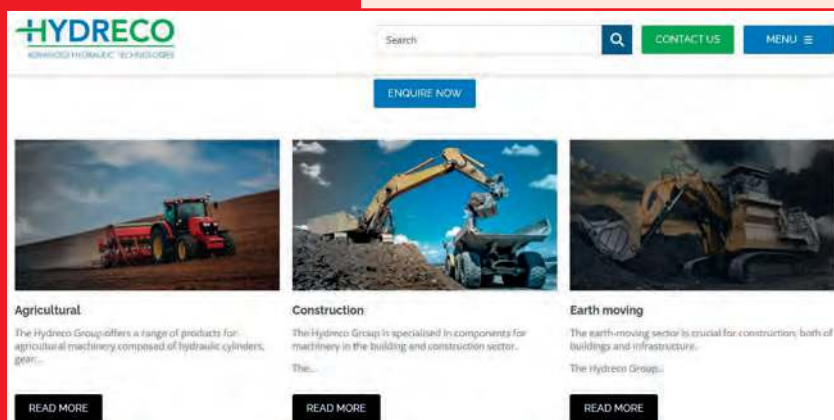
HYDRECO
ADVANCED HYDRAULIC TECHNOLOGIES

Search

CONTACT US

MENU ≡

ENQUIRE NOW

Agricultural

The Hydreco Group offers a range of products for agricultural machinery composed of hydraulic cylinders, gear...

READ MORE

Construction

The Hydreco Group is specialised in components for machinery in the building and construction sector.

The...

READ MORE

Earth moving

The earth-moving sector is crucial for construction, both of buildings and infrastructure.

The Hydreco Group...

READ MORE